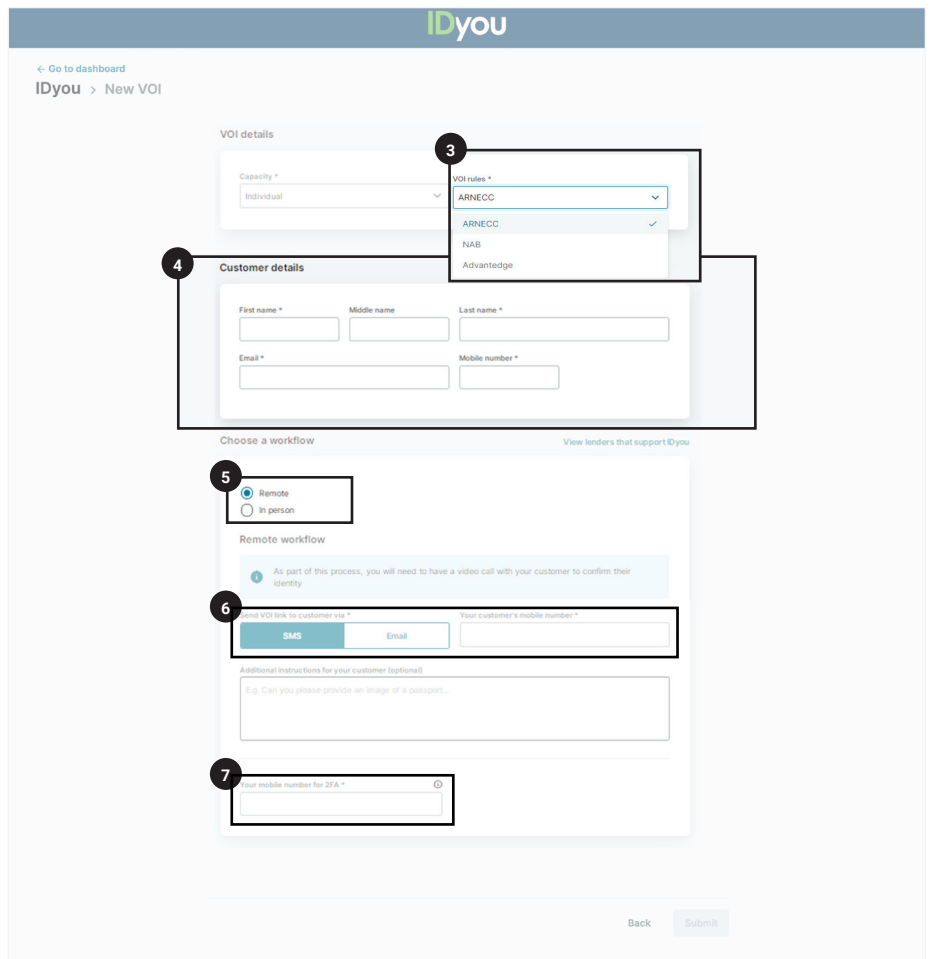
IDyou

← Go to dashboard

IDyou > New VOI

VOI details

Capacity *

Individual

3

VOI rules *

ARNECC

ARNECC

NAB

Advantedge

4

Customer details

First name *

Middle name

Last name *

Email *

Mobile number *

Choose a workflow

View lenders that support IDyou

5

Remote

In person

Remote workflow

As part of this process, you will need to have a video call with your customer to confirm their identity

6

Send VOI link to customer via *

SMS

Email

Your customer's mobile number *

Additional instructions for your customer (optional)

E.g. Can you please provide an image of a passport...

7

Your mobile number for 2FA *

Back

Submit